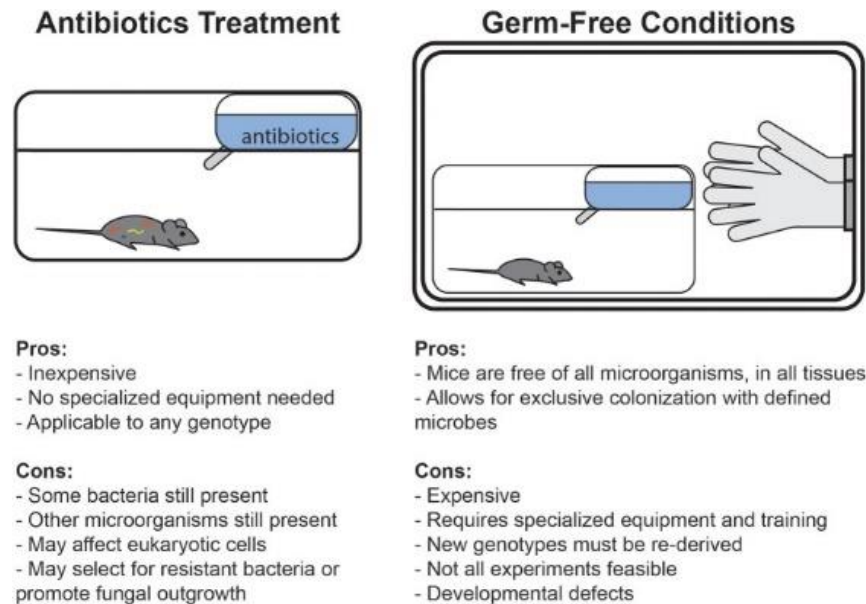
Antibiotics Treatment

antibiotics

Pros:
- Inexpensive
- No specialized equipment needed
- Applicable to any genotype

Cons:
- Some bacteria still present
- Other microorganisms still present
- May affect eukaryotic cells
- May select for resistant bacteria or promote fungal outgrowth

Germ-Free Conditions

Pros:
- Mice are free of all microorganisms, in all tissues
- Allows for exclusive colonization with defined microbes

Cons:
- Expensive
- Requires specialized equipment and training
- New genotypes must be re-derived
- Not all experiments feasible
- Developmental defects